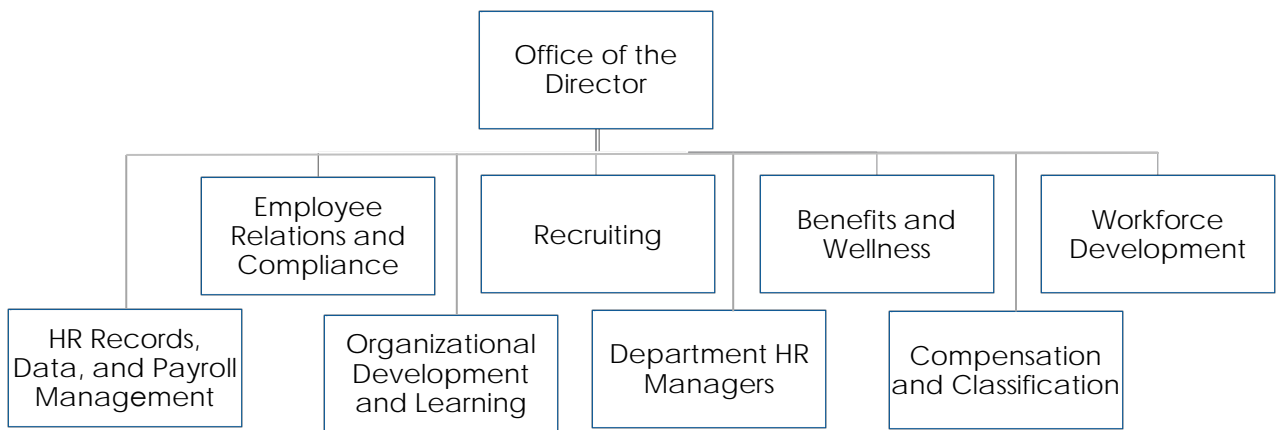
Office of the Director

Employee Relations and Compliance

Recruiting

Benefits and Wellness

Workforce Development

HR Records, Data, and Payroll Management

Organizational Development and Learning

Department HR Managers

Compensation and Classification